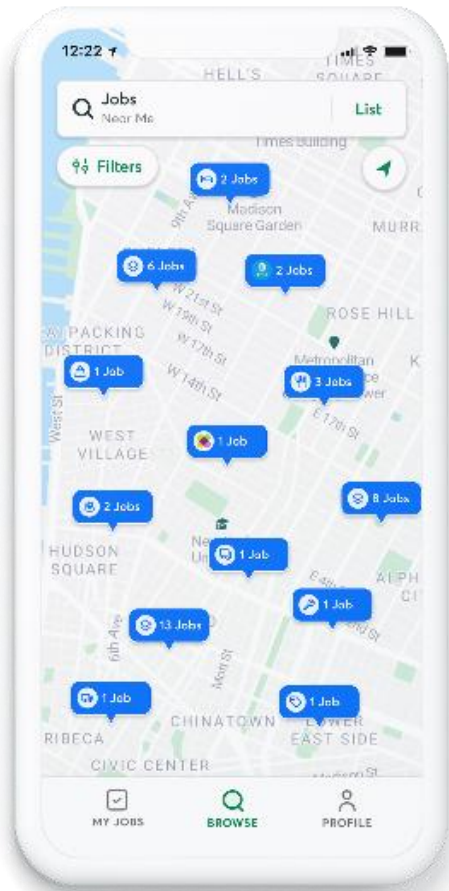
12:22

HELL'S

TIMES SQUARE

Jobs
Near Me

List

Times Building

Filters

2 Jobs

9th Av

Madison Square Garden

MURR

6 Jobs

2 Jobs

W 21st St

W 19th St

W 17th St

ROSE HILL

PACKING DISTRICT

1 Job

W 14th St

Metropolitan

3 Jobs

E 17th St

West St

WEST VILLAGE

1 Job

2 Jobs

8 Jobs

HUDSON SQUARE

1 Job

ALPH

1 Job

13 Jobs

6th Ave

Mott St

1 Job

1 Job

CHINATOWN

LOWER EAST SIDE

RIBECA

CIVIC CENTER

MY JOBS

BROWSE

PROFILE